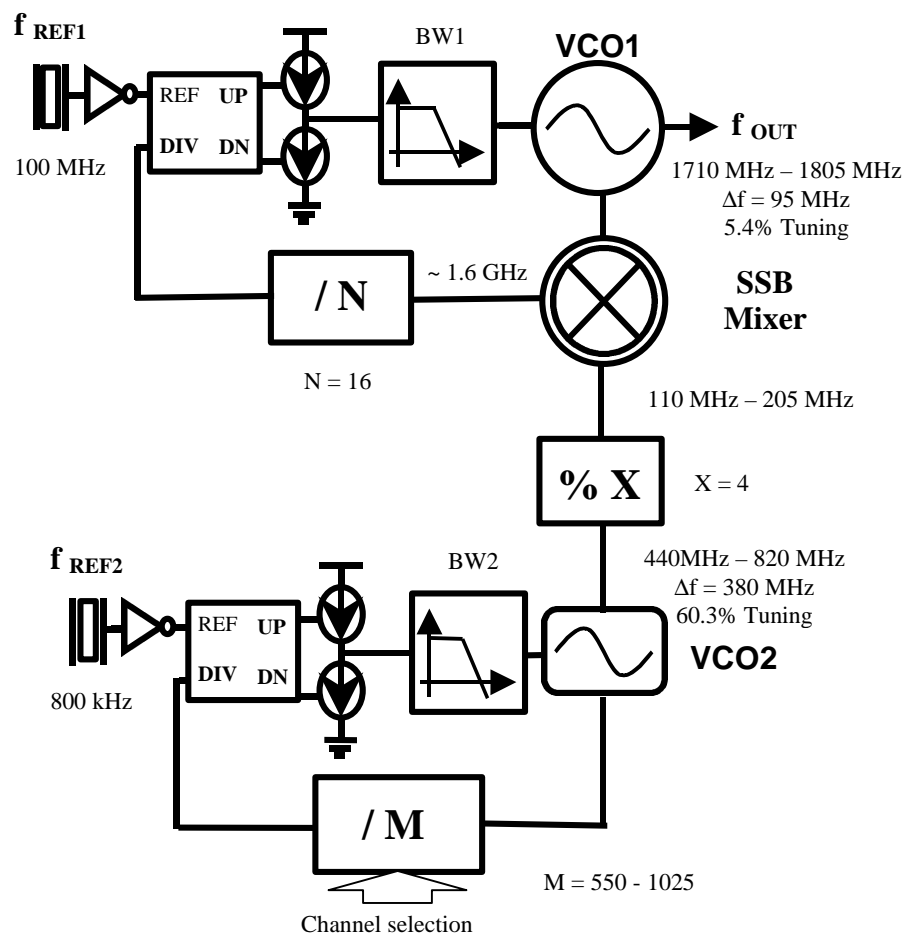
$f_{REF1}$

REF UP

DIV DN

100 MHz

BW1

VCO1

$f_{OUT}$

1710 MHz – 1805 MHz
$\Delta f$ = 95 MHz
5.4% Tuning

~ 1.6 GHz

/ N

SSB
Mixer

N = 16

110 MHz – 205 MHz

% X

X = 4

440MHz – 820 MHz
$\Delta f$ = 380 MHz
60.3% Tuning

$f_{REF2}$

BW2

REF UP

DIV DN

VCO2

800 kHz

/ M

M = 550 - 1025

Channel selection